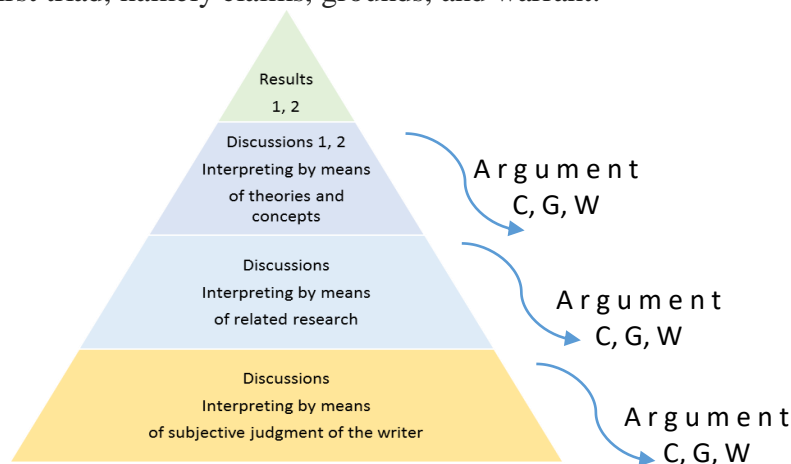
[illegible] triad, namely claims, grounds, and warrant.

Results
1, 2

Discussions 1, 2
Interpreting by means of theories and concepts

Argument
C, G, W

Discussions
Interpreting by means of related research

Argument
C, G, W

Discussions
Interpreting by means of subjective judgment of the writer

Argument
C, G, W